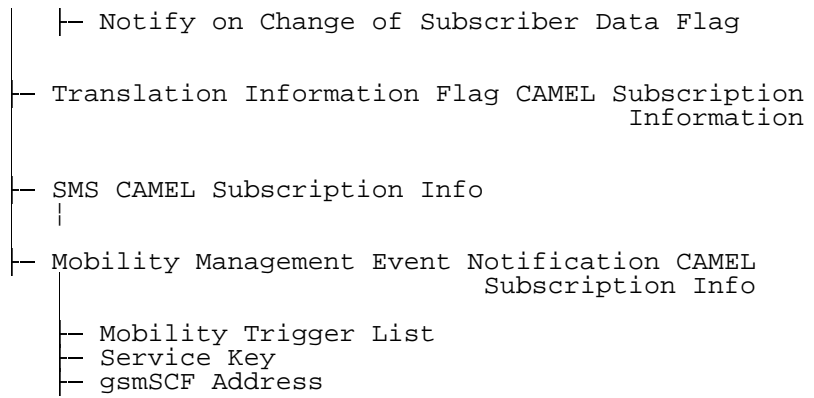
├─ Notify on Change of Subscriber Data Flag

├─ Translation Information Flag CAMEL Subscription Information

├─ SMS CAMEL Subscription Info

├─ Mobility Management Event Notification CAMEL Subscription Info

├─ Mobility Trigger List
├─ Service Key
├─ gsmSCF Address